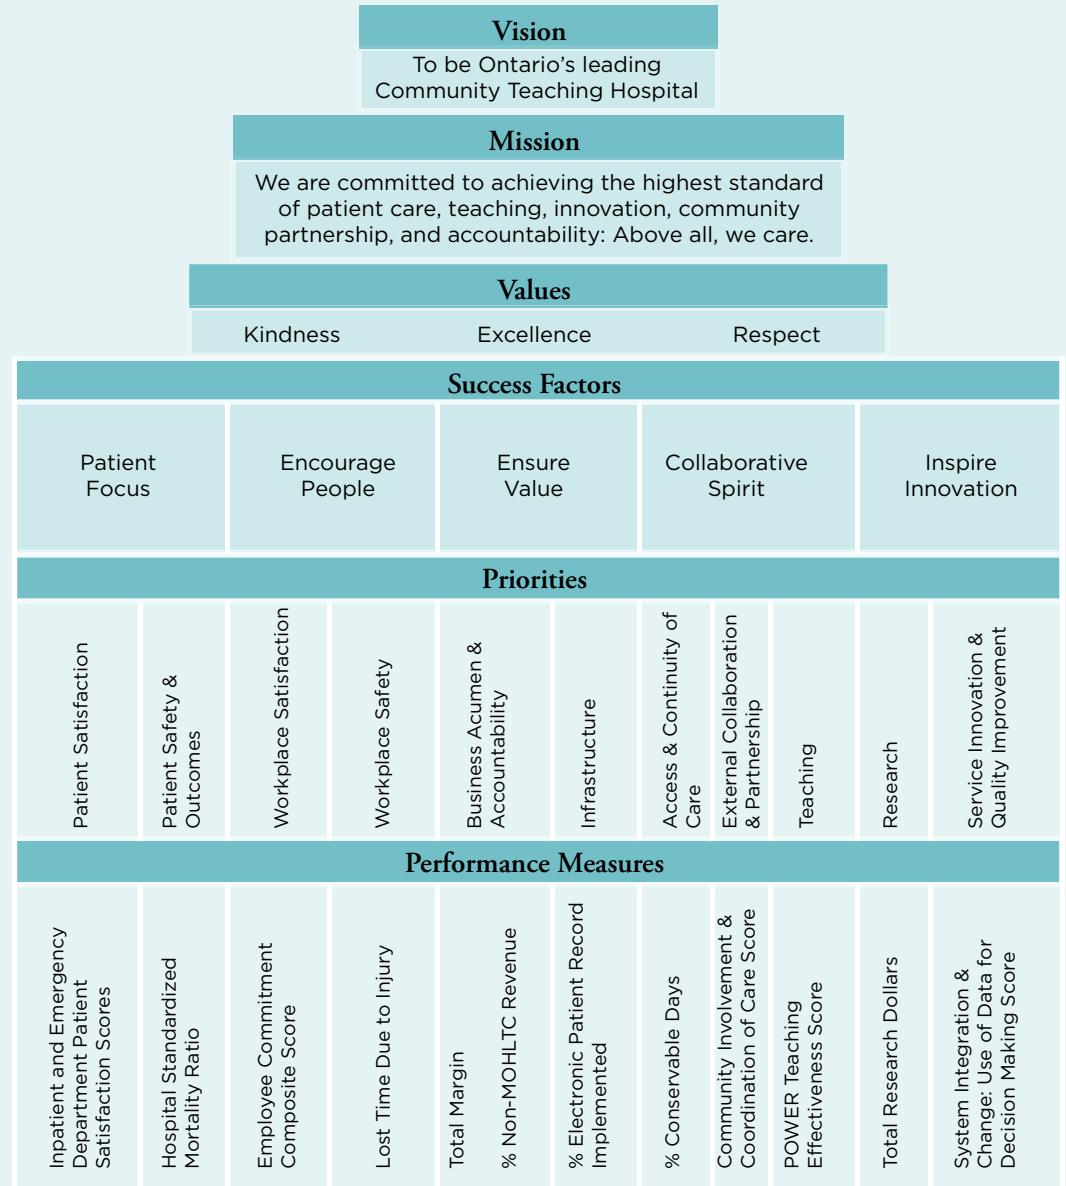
Vision
To be Ontario's leading Community Teaching Hospital

Mission
We are committed to achieving the highest standard of patient care, teaching, innovation, community partnership, and accountability: Above all, we care.

Values
Kindness Excellence Respect

Success Factors

| Patient Focus | Encourage People | Ensure Value | Collaborative Spirit | Inspire Innovation |
|---|---|---|---|---|

Priorities

| Patient Satisfaction | Patient Safety & Outcomes | Workplace Satisfaction | Workplace Safety | Business Acumen & Accountability | Infrastructure | Access & Continuity of Care | External Collaboration & Partnership | Teaching | Research | Service Innovation & Quality Improvement |
|---|---|---|---|---|---|---|---|---|---|---|

Performance Measures

| Inpatient and Emergency Department Patient Satisfaction Scores | Hospital Standardized Mortality Ratio | Employee Commitment Composite Score | Lost Time Due to Injury | Total Margin | % Non-MOHLTC Revenue | % Electronic Patient Record Implemented | % Conservable Days | Community Involvement & Coordination of Care Score | POWER Teaching Effectiveness Score | Total Research Dollars | System Integration & Change: Use of Data for Decision Making Score |
|---|---|---|---|---|---|---|---|---|---|---|---|